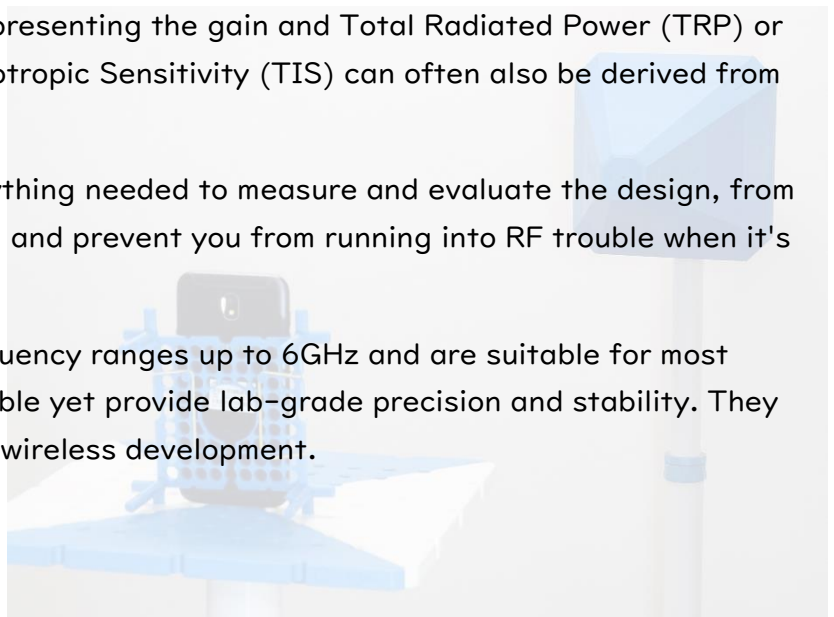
presenting the gain and Total Radiated Power (TRP) or otropic Sensitivity (TIS) can often also be derived from

rthing needed to measure and evaluate the design, from and prevent you from running into RF trouble when it's

uency ranges up to 6GHz and are suitable for most ble yet provide lab-grade precision and stability. They wireless development.